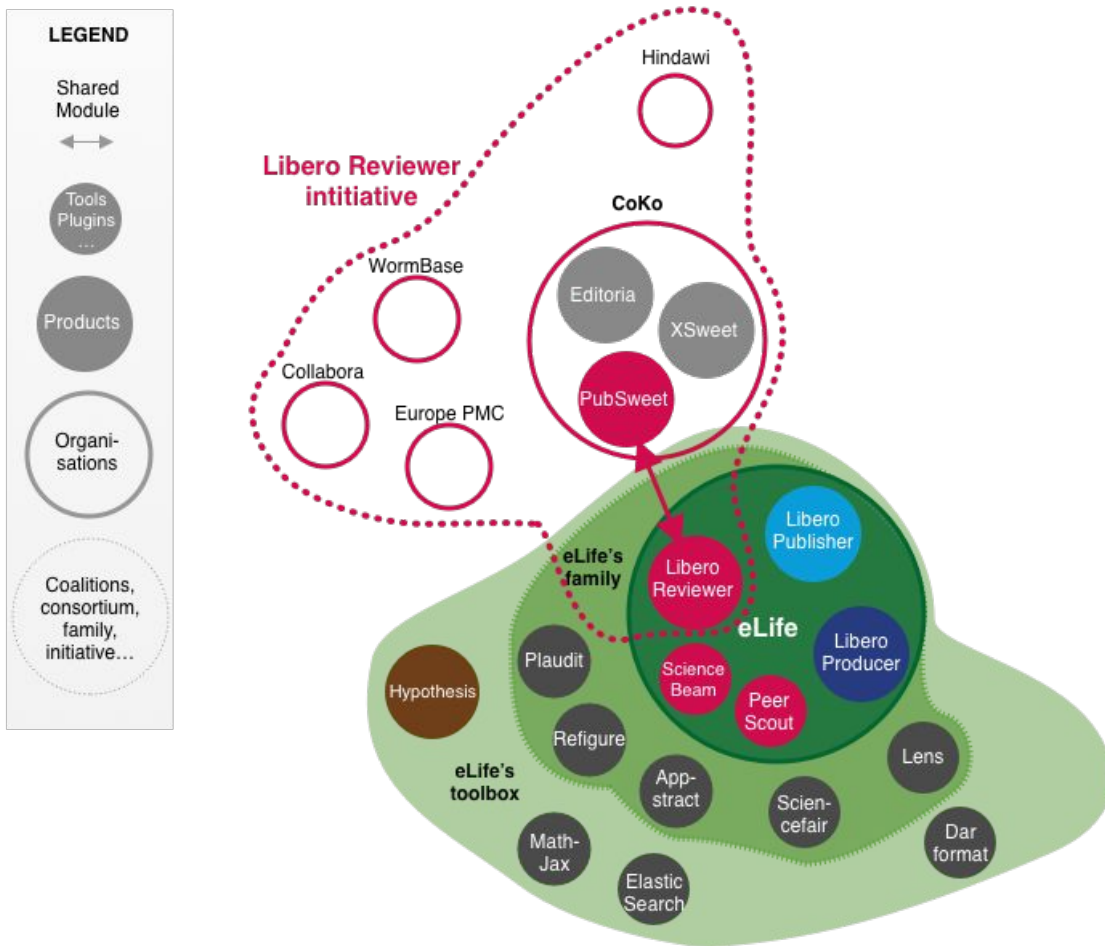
LEGEND

Shared Module

Tools Plugins …

Products

Organisations

Coalitions, consortium, family, initiative…

Libero Reviewer intitiative

Hindawi

CoKo

WormBase

Editoria

XSweet

Collabora

Europe PMC

PubSweet

Libero Publisher

eLife's family

Libero Reviewer

eLife

Libero Producer

Hypthesis

Plaudit

Science Beam

Peer Scout

Refigure

Lens

eLife's toolbox

Appstract

Sciencefair

Dar format

MathJax

Elastic Search